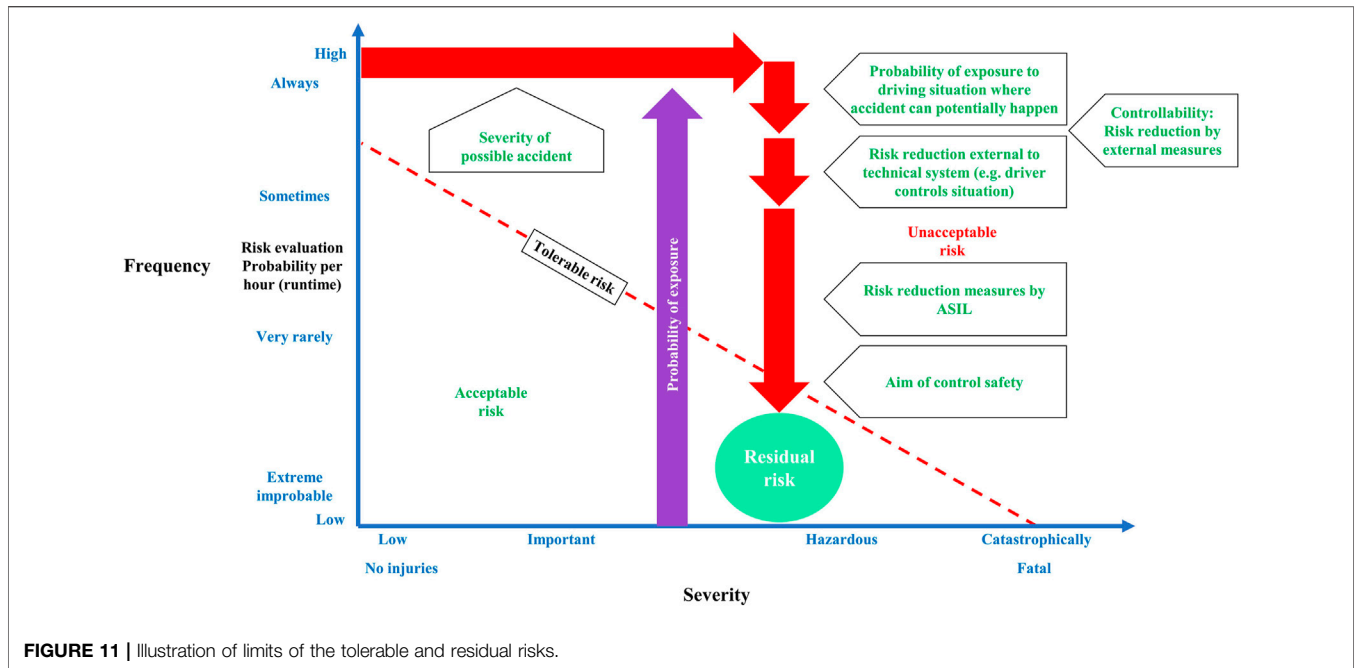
High

Always

Severity of possible accident

Probability of exposure to driving situation where accident can potentially happen

Controllability: Risk reduction by external measures

Risk reduction external to technical system (e.g. driver controls situation)

Sometimes

Risk evaluation Probability per hour (runtime)

Frequency

Tolerable risk

Probability of exposure

Unacceptable risk

Risk reduction measures by ASIL

Very rarely

Aim of control safety

Acceptable risk

Residual risk

Extreme improbable

Low

Low

No injuries

Important

Hazardous

Catastrophically

Fatal

Severity

**FIGURE 11 |** Illustration of limits of the tolerable and residual risks.